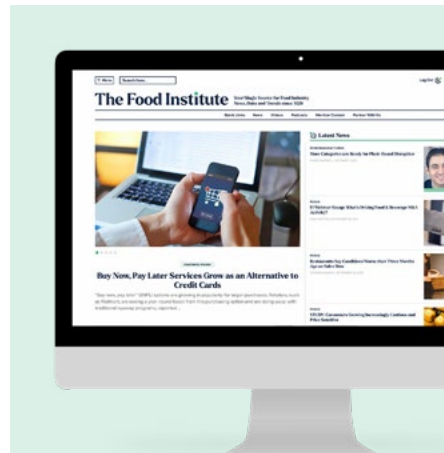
Menu Search here...

The Food Institute Your Single Source for Food Industry News, Data and Trends since 1928

Log In

Quick Links News Videos Podcasts Member Content Partner With Us

Latest News

Buy Now, Pay Later Services Grow as an Alternative to Credit Cards

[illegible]

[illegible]

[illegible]

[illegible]

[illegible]